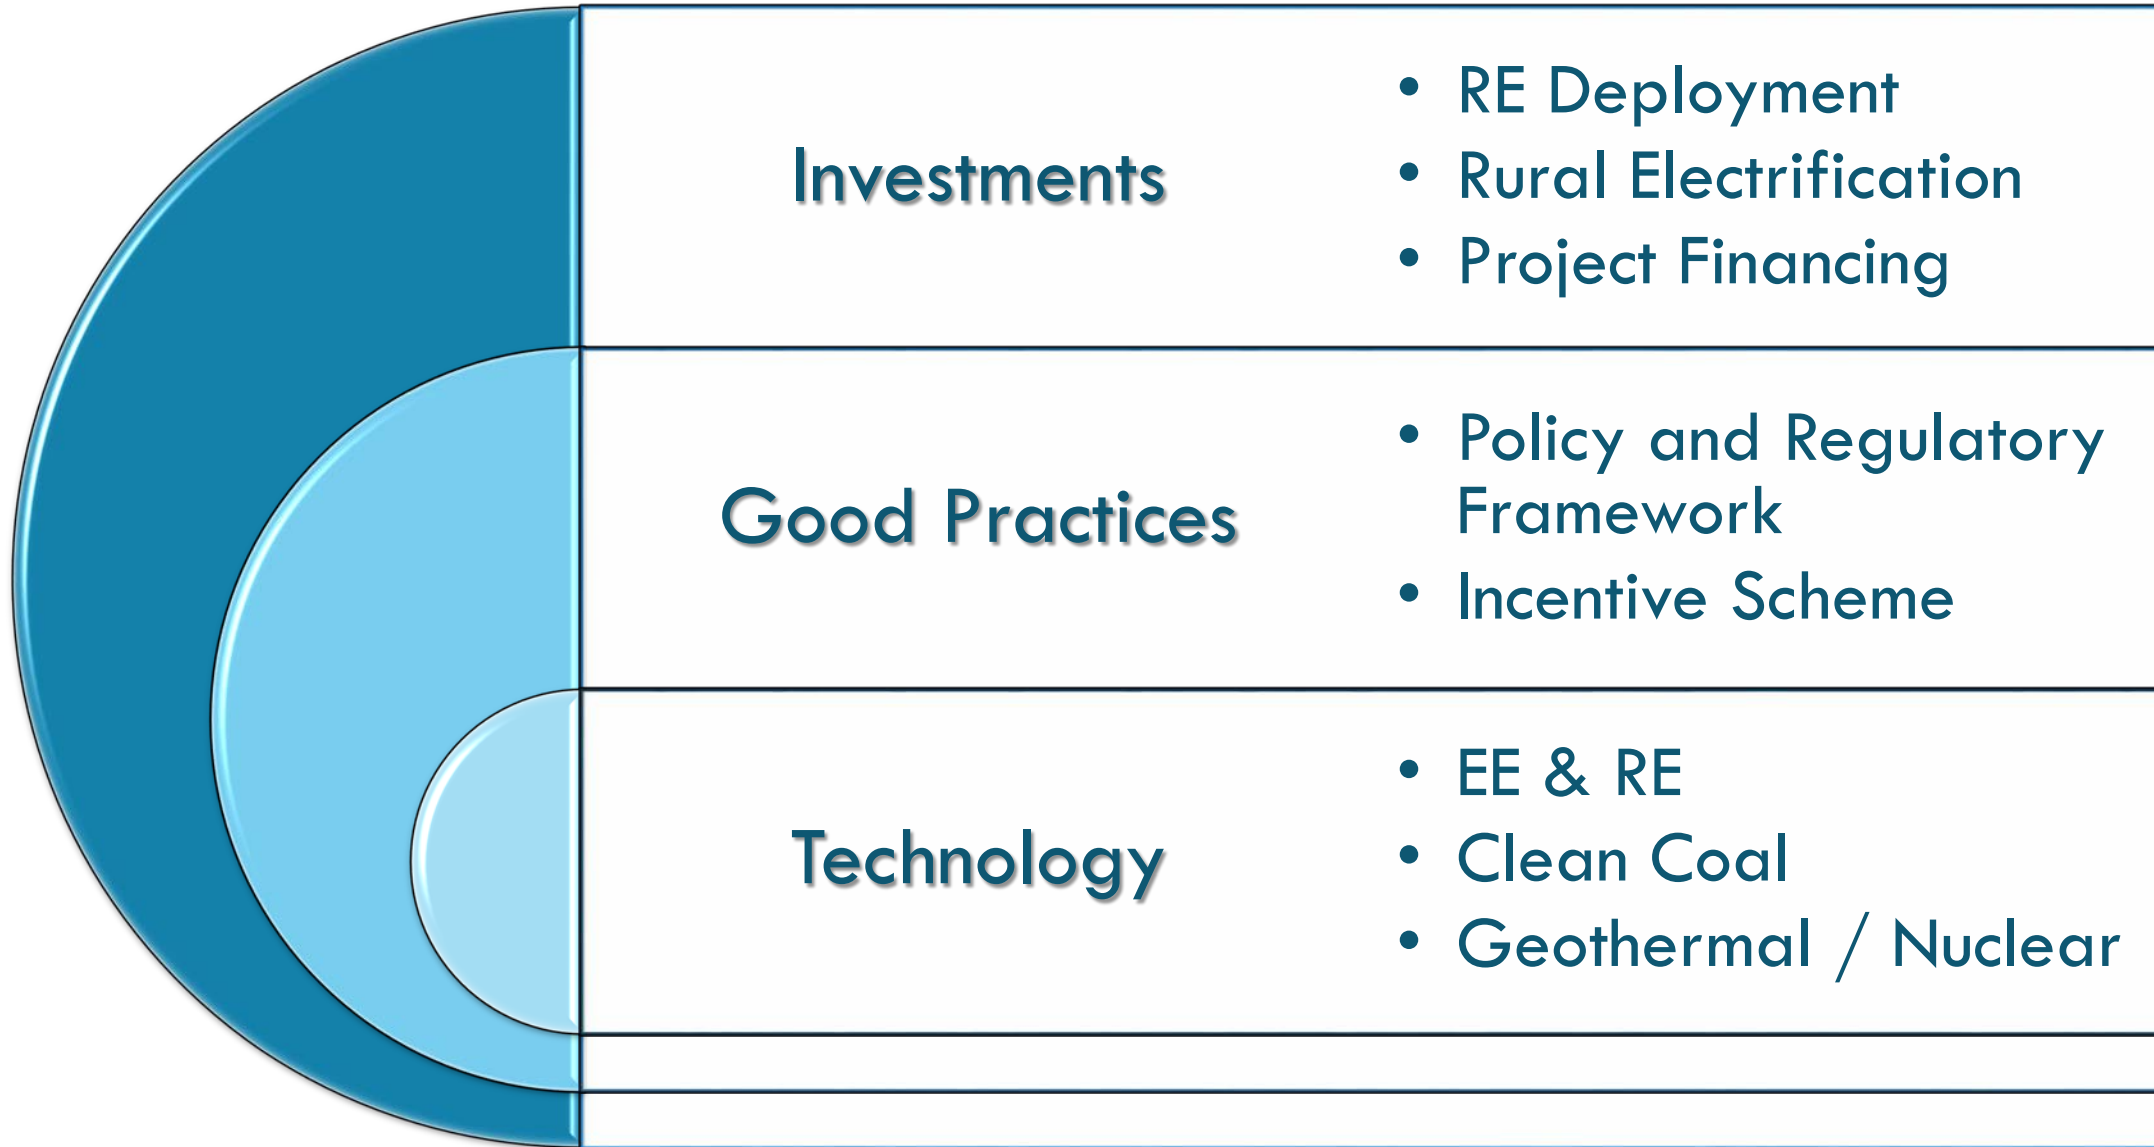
Investments

- RE Deployment
- Rural Electrification
- Project Financing

Good Practices

- Policy and Regulatory Framework
- Incentive Scheme

Technology

- EE & RE
- Clean Coal
- Geothermal / Nuclear